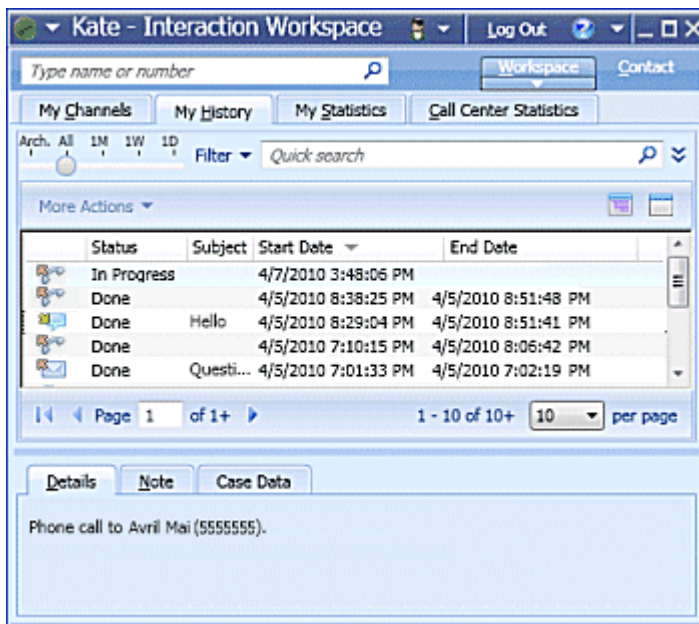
Kate - Interaction Workspace Log Out

Type name or number

Workspace Contact

My Channels My History My Statistics Call Center Statistics

Arch. All 1M 1W 1D Filter Quick search

More Actions

| | Status | Subject | Start Date | End Date |
|---|---|---|---|---|
| | In Progress | | 4/7/2010 3:48:06 PM | |
| | Done | | 4/5/2010 8:38:25 PM | 4/5/2010 8:51:48 PM |
| | Done | Hello | 4/5/2010 8:29:04 PM | 4/5/2010 8:51:41 PM |
| | Done | | 4/5/2010 7:10:15 PM | 4/5/2010 8:06:42 PM |
| | Done | Questi... | 4/5/2010 7:01:33 PM | 4/5/2010 7:02:19 PM |

Page 1 of 1+ 1 - 10 of 10+ 10 per page

Details Note Case Data

Phone call to Avril Mai (5555555).